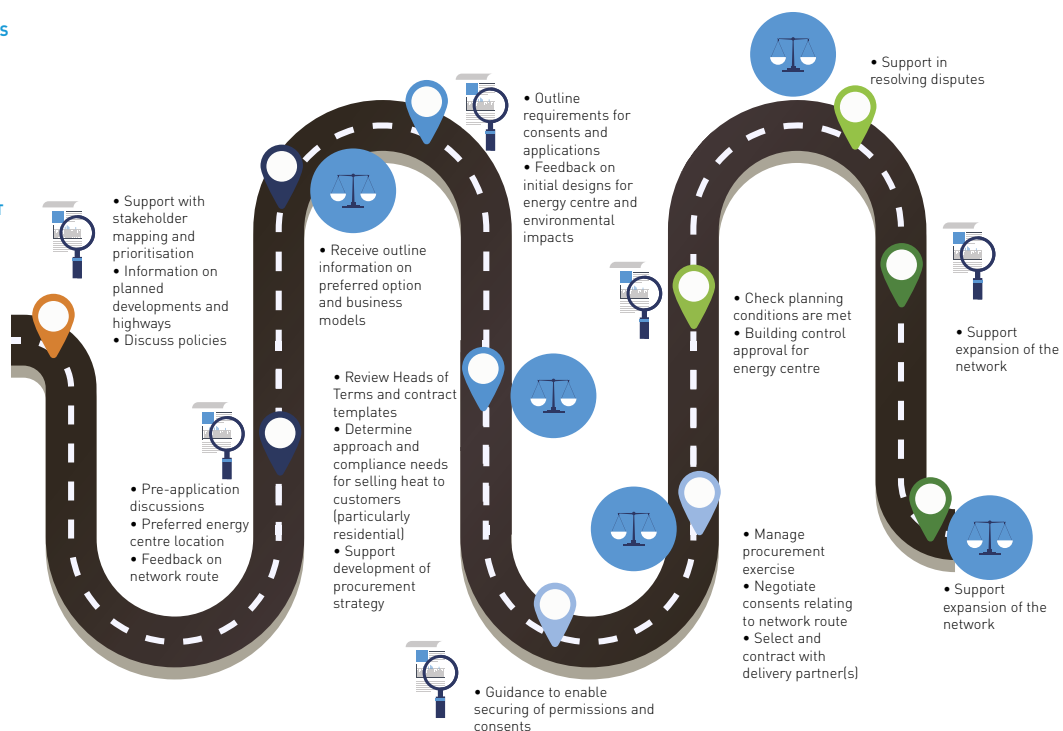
s

r

• Support with stakeholder mapping and prioritisation
• Information on planned developments and highways
• Discuss policies

• Pre-application discussions
• Preferred energy centre location
• Feedback on network route

• Receive outline information on preferred option and business models

• Review Heads of Terms and contract templates
• Determine approach and compliance needs for selling heat to customers (particularly residential)
• Support development of procurement strategy

• Outline requirements for consents and applications
• Feedback on initial designs for energy centre and environmental impacts

• Guidance to enable securing of permissions and consents

• Check planning conditions are met
• Building control approval for energy centre

• Manage procurement exercise
• Negotiate consents relating to network route
• Select and contract with delivery partner(s)

• Support in resolving disputes

• Support expansion of the network

• Support expansion of the network